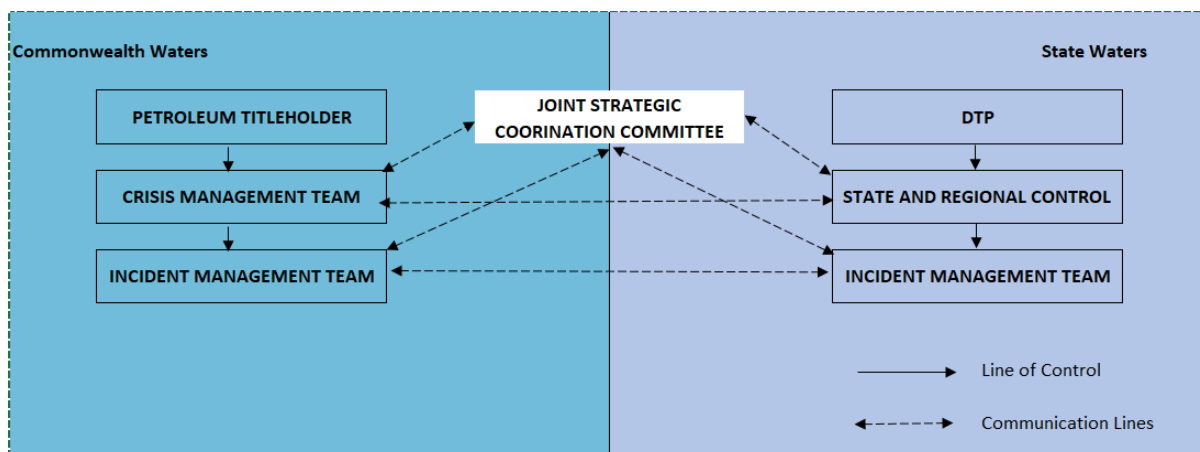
Commonwealth Waters

State Waters

PETROLEUM TITLEHOLDER

JOINT STRATEGIC COORINATION COMMITTEE

DTP

CRISIS MANAGEMENT TEAM

STATE AND REGIONAL CONTROL

INCIDENT MANAGEMENT TEAM

INCIDENT MANAGEMENT TEAM

Line of Control

Communication Lines